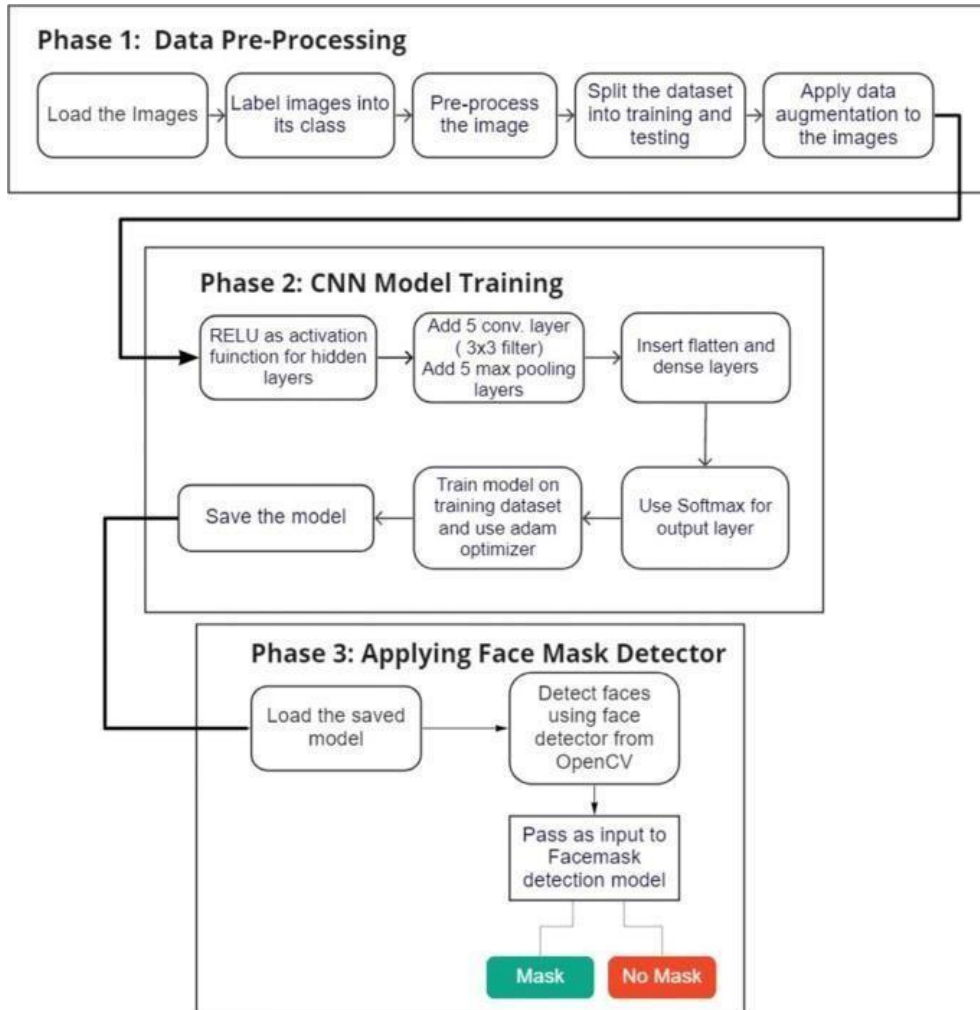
Phase 1: Data Pre-Processing

Load the Images

Label images into its class

Pre-process the image

Split the dataset into training and testing

Apply data augmentation to the images

Phase 2: CNN Model Training

RELU as activation fuinction for hidden layers

Add 5 conv. layer ( 3x3 filter) Add 5 max pooling layers

Insert flatten and dense layers

Use Softmax for output layer

Train model on training dataset and use adam optimizer

Save the model

Phase 3: Applying Face Mask Detector

Load the saved model

Detect faces using face detector from OpenCV

Pass as input to Facemask detection model

Mask

No Mask